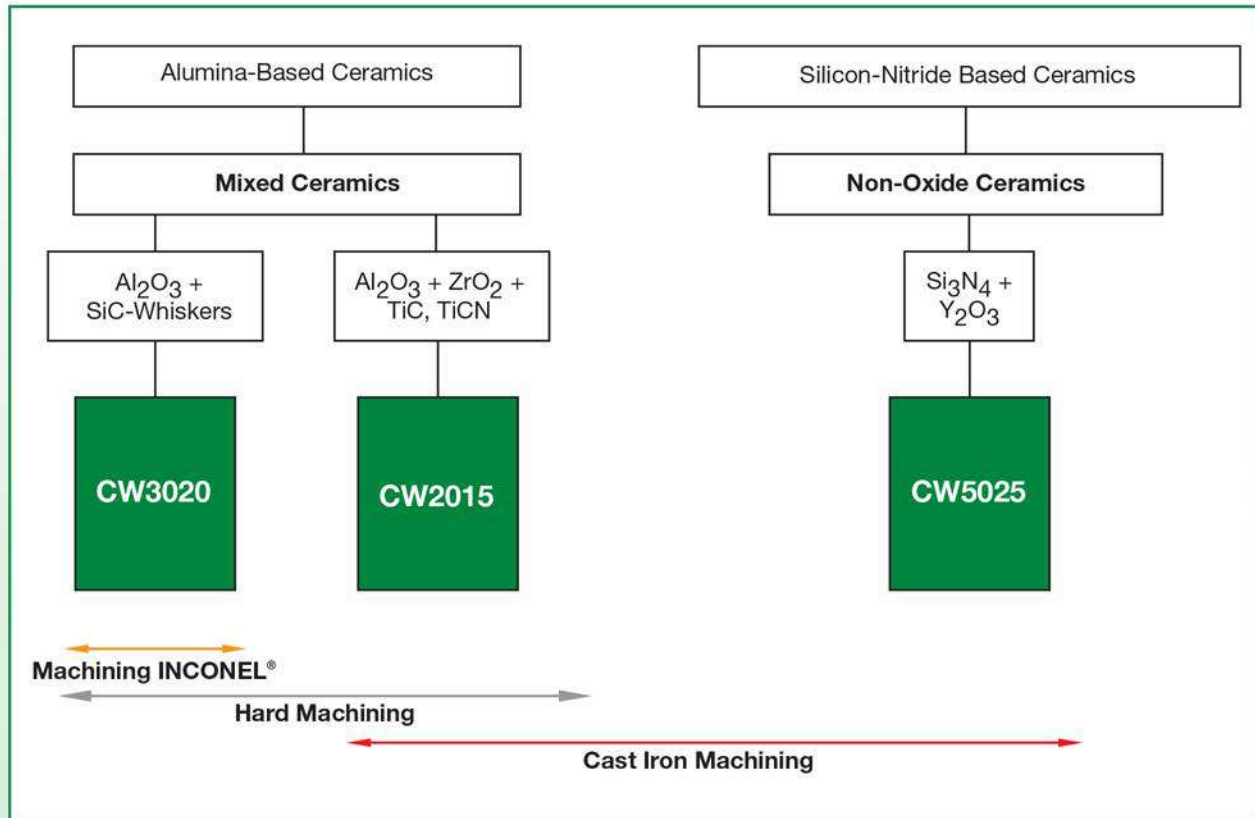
Alumina-Based Ceramics

Silicon-Nitride Based Ceramics

Mixed Ceramics

Non-Oxide Ceramics

$Al_2O_3$ + SiC-Whiskers

$Al_2O_3$ + $ZrO_2$ + TiC, TiCN

$Si_3N_4$ + $Y_2O_3$

CW3020

CW2015

CW5025

Machining INCONEL®

Hard Machining

Cast Iron Machining